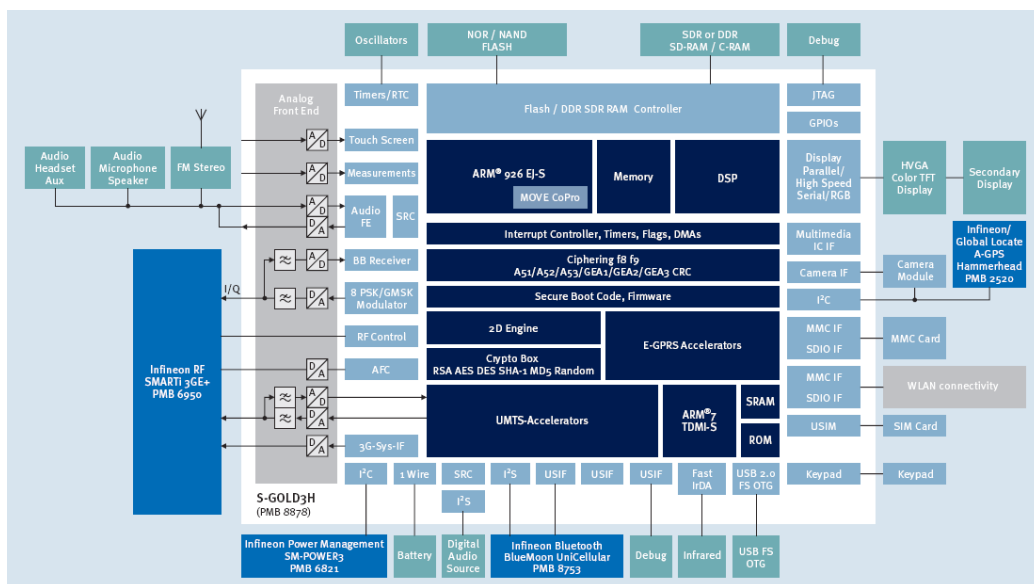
Oscillators
NOR / NAND FLASH
SDR or DDR SD-RAM / C-RAM
Debug

Timers/RTC
Flash / DDR SDR RAM Controller
JTAG
GPIOs

Analog Front End

Audio Headset Aux
Audio Microphone Speaker
FM Stereo

A/D
Touch Screen
A/D
Measurements
A/D
D/A
D/A
Audio FE
SRC

ARM® 926 EJ-S
MOVE CoPro
Memory
DSP

Display Parallel/ High Speed Serial/RGB
HVGA Color TFT Display
Secondary Display

Interrupt Controller, Timers, Flags, DMAs
Multimedia IC IF
Infineon/ Global Locate A-GPS Hammerhead PMB 2520

A/D
BB Receiver
Ciphering f8 f9 A51/A52/A53/GEA1/GEA2/GEA3 CRC
Camera IF
Camera Module

I/Q
D/A
8 PSK/GMSK Modulator
Secure Boot Code, Firmware
I$^2$C

Infineon RF SMARTi 3GE+ PMB 6950

RF Control
2D Engine
E-GPRS Accelerators
MMC IF
SDIO IF
MMC Card

D/A
AFC
Crypto Box RSA AES DES SHA-1 MD5 Random

A/D
A/D
MMC IF
SDIO IF
WLAN connectivity

UMTS-Accelerators
ARM®7 TDMI-S
SRAM
ROM
USIM
SIM Card

D/A
3G-Sys-IF

S-GOLD3H
(PMB 8878)

I$^2$C
1 Wire
SRC
I$^2$S
USIF
USIF
USIF
Fast IrDA
USB 2.0 FS OTG
Keypad
Keypad

I$^2$S

Infineon Power Management SM-POWER3 PMB 6821
Battery
Digital Audio Source
Infineon Bluetooth BlueMoon UniCellular PMB 8753
Debug
Infrared
USB FS OTG